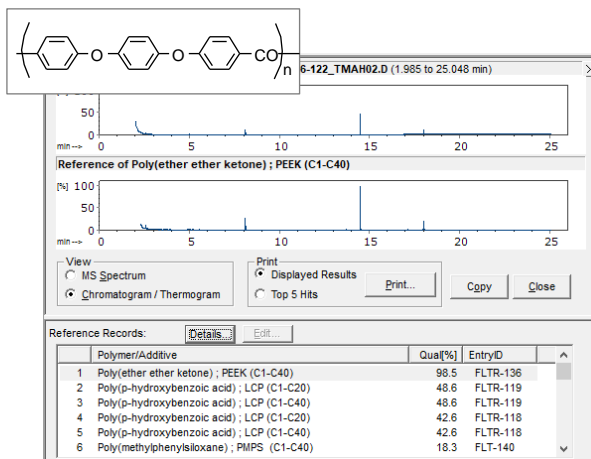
O O CO n

6-122_TMAH02.D (1.985 to 25.048 min)

[%] 50
0
min --> 5 10 15 20 25

Reference of Poly(ether ether ketone) ; PEEK (C1-C40)

[%] 100
50
0
min --> 5 10 15 20 25

View
MS Spectrum
Chromatogram / Thermogram

Print
Displayed Results
Top 5 Hits
Print...

Copy
Close

Reference Records: Details... Edit...

| | Polymer/Additive | Qual[%] | EntryID |
|---|---|---|---|
| 1 | Poly(ether ether ketone) ; PEEK (C1-C40) | 98.5 | FLTR-136 |
| 2 | Poly(p-hydroxybenzoic acid) ; LCP (C1-C20) | 48.6 | FLTR-119 |
| 3 | Poly(p-hydroxybenzoic acid) ; LCP (C1-C40) | 48.6 | FLTR-119 |
| 4 | Poly(p-hydroxybenzoic acid) ; LCP (C1-C20) | 42.6 | FLTR-118 |
| 5 | Poly(p-hydroxybenzoic acid) ; LCP (C1-C40) | 42.6 | FLTR-118 |
| 6 | Poly(methylphenylsiloxane) ; PMPS (C1-C40) | 18.3 | FLT-140 |